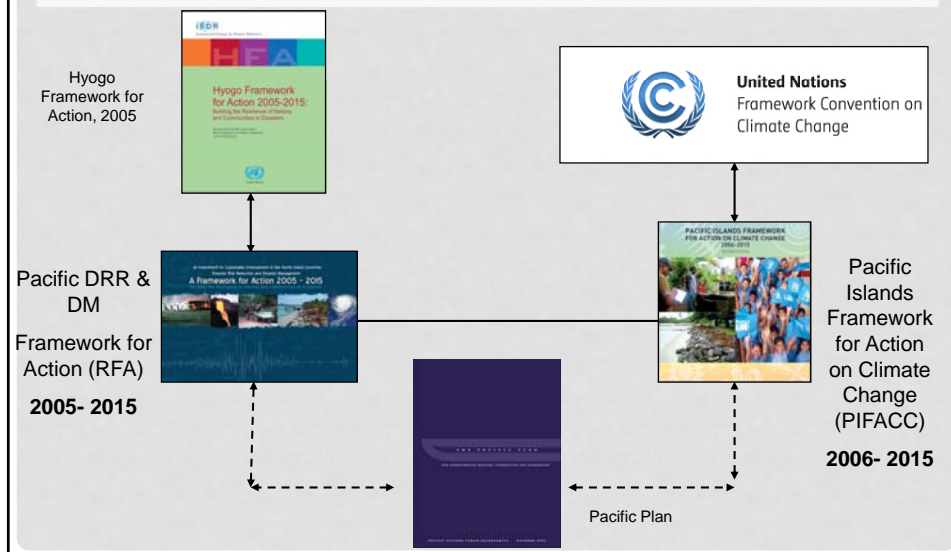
Hyogo Framework for Action, 2005

ISDR

HFA

Hyogo Framework for Action 2005-2015: Building the Resilience of Nations and Communities to Disasters

United Nations Framework Convention on Climate Change

Pacific DRR & DM

Framework for Action (RFA)

2005- 2015

A Framework for Action 2005 – 2015

PACIFIC ISLANDS FRAMEWORK FOR ACTION ON CLIMATE CHANGE 2006–2015

Pacific Islands Framework for Action on Climate Change (PIFACC)

2006- 2015

THE PACIFIC PLAN

Pacific Plan